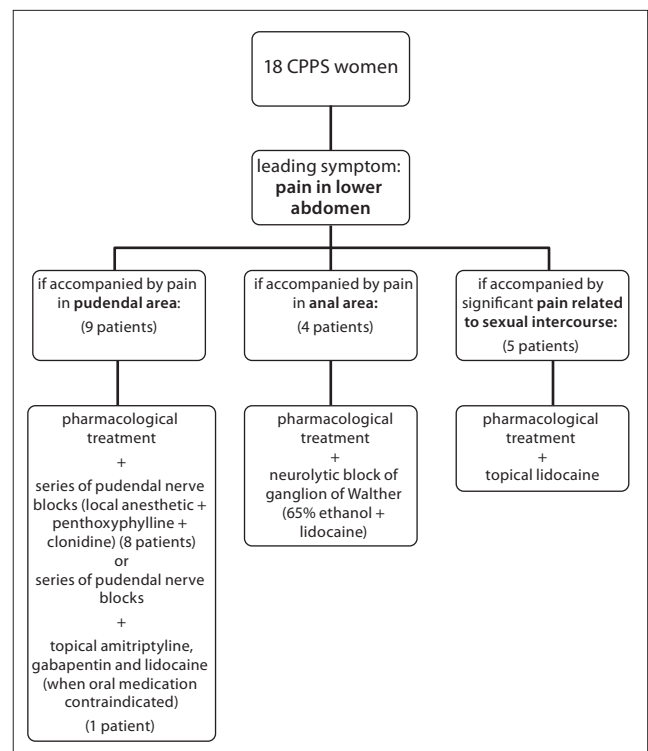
18 CPPS women

leading symptom: **pain in lower abdomen**

if accompanied by pain in **pudendal area:**
(9 patients)

pharmacological treatment
+
series of pudendal nerve blocks (local anesthetic + penthoxyphylline + clonidine) (8 patients)
or
series of pudendal nerve blocks
+
topical amitriptyline, gabapentin and lidocaine (when oral medication contraindicated)
(1 patient)

if accompanied by pain in **anal area:**
(4 patients)

pharmacological treatment
+
neurolytic block of ganglion of Walther (65% ethanol + lidocaine)

if accompanied by significant **pain related to sexual intercourse:**
(5 patients)

pharmacological treatment
+
topical lidocaine